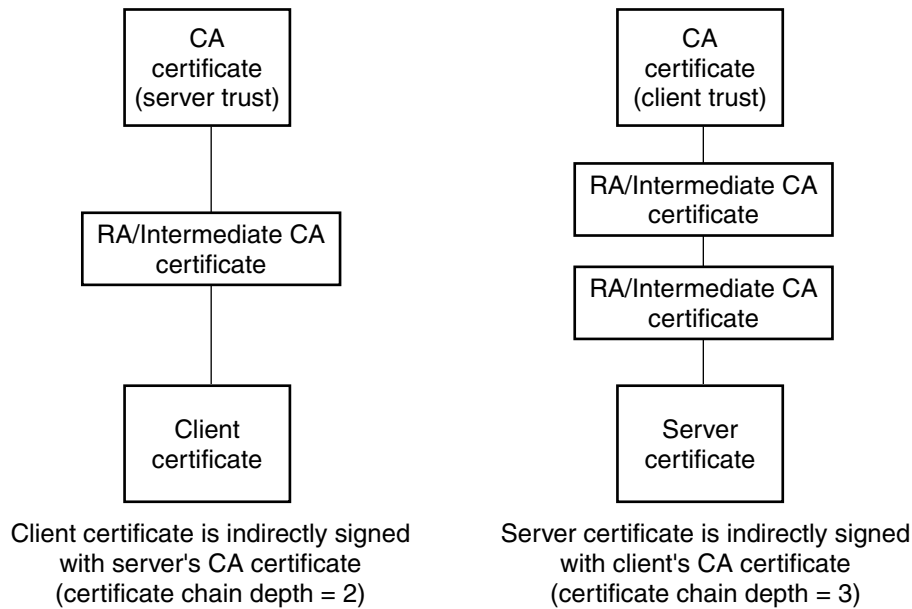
CA certificate (server trust)

RA/Intermediate CA certificate

Client certificate

Client certificate is indirectly signed with server's CA certificate (certificate chain depth = 2)

CA certificate (client trust)

RA/Intermediate CA certificate

RA/Intermediate CA certificate

Server certificate

Server certificate is indirectly signed with client's CA certificate (certificate chain depth = 3)